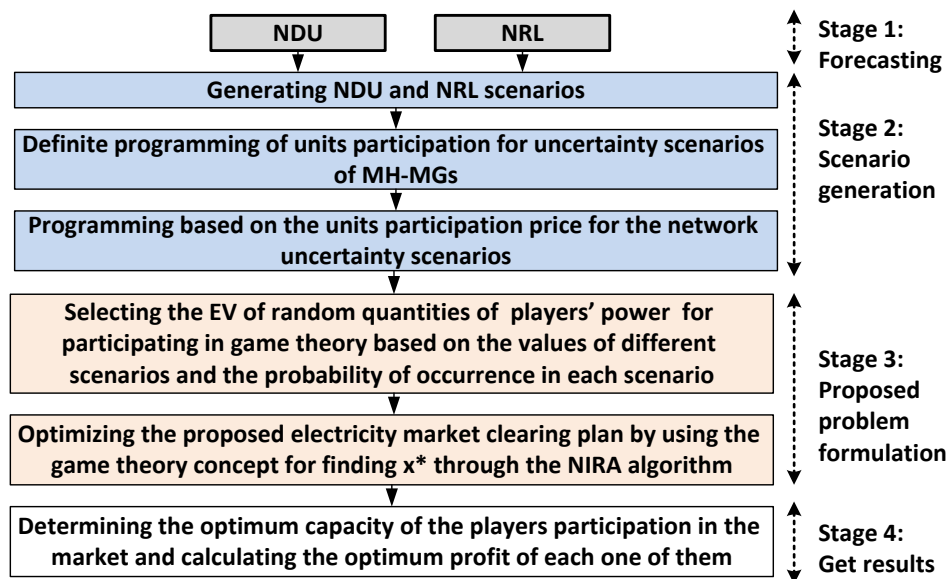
NDU

NRL

Generating NDU and NRL scenarios

Definite programming of units participation for uncertainty scenarios of MH-MGs

Programming based on the units participation price for the network uncertainty scenarios

Selecting the EV of random quantities of players' power for participating in game theory based on the values of different scenarios and the probability of occurrence in each scenario

Optimizing the proposed electricity market clearing plan by using the game theory concept for finding x* through the NIRA algorithm

Determining the optimum capacity of the players participation in the market and calculating the optimum profit of each one of them

Stage 1: Forecasting

Stage 2: Scenario generation

Stage 3: Proposed problem formulation

Stage 4: Get results